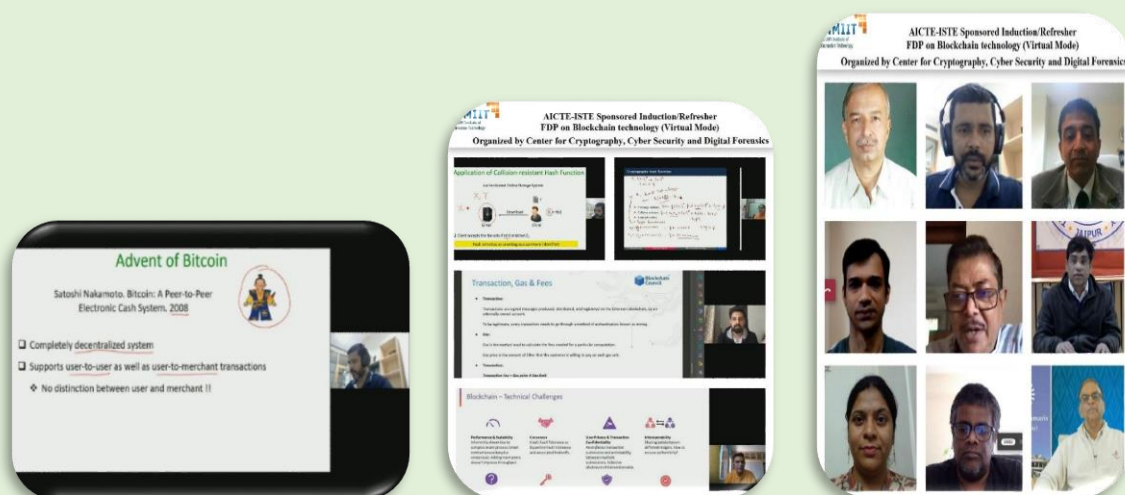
Advent of Bitcoin

Satoshi Nakamoto. Bitcoin: A Peer-to-Peer Electronic Cash System. 2008

Completely decentralized system

Supports user-to-user as well as user-to-merchant transactions

No distinction between user and merchant !!

MIIT

AICTE-ISTE Sponsored Induction/Refresher FDP on Blockchain technology (Virtual Mode)

Organized by Center for Cryptography, Cyber Security and Digital Forensics

Application of Collision resistant Hash Function

Transaction, Gas & Fees

Blockchain Council

Blockchain – Technical Challenges

MIIT

AICTE-ISTE Sponsored Induction/Refresher FDP on Blockchain technology (Virtual Mode)

Organized by Center for Cryptography, Cyber Security and Digital Forensics

JAIPUR